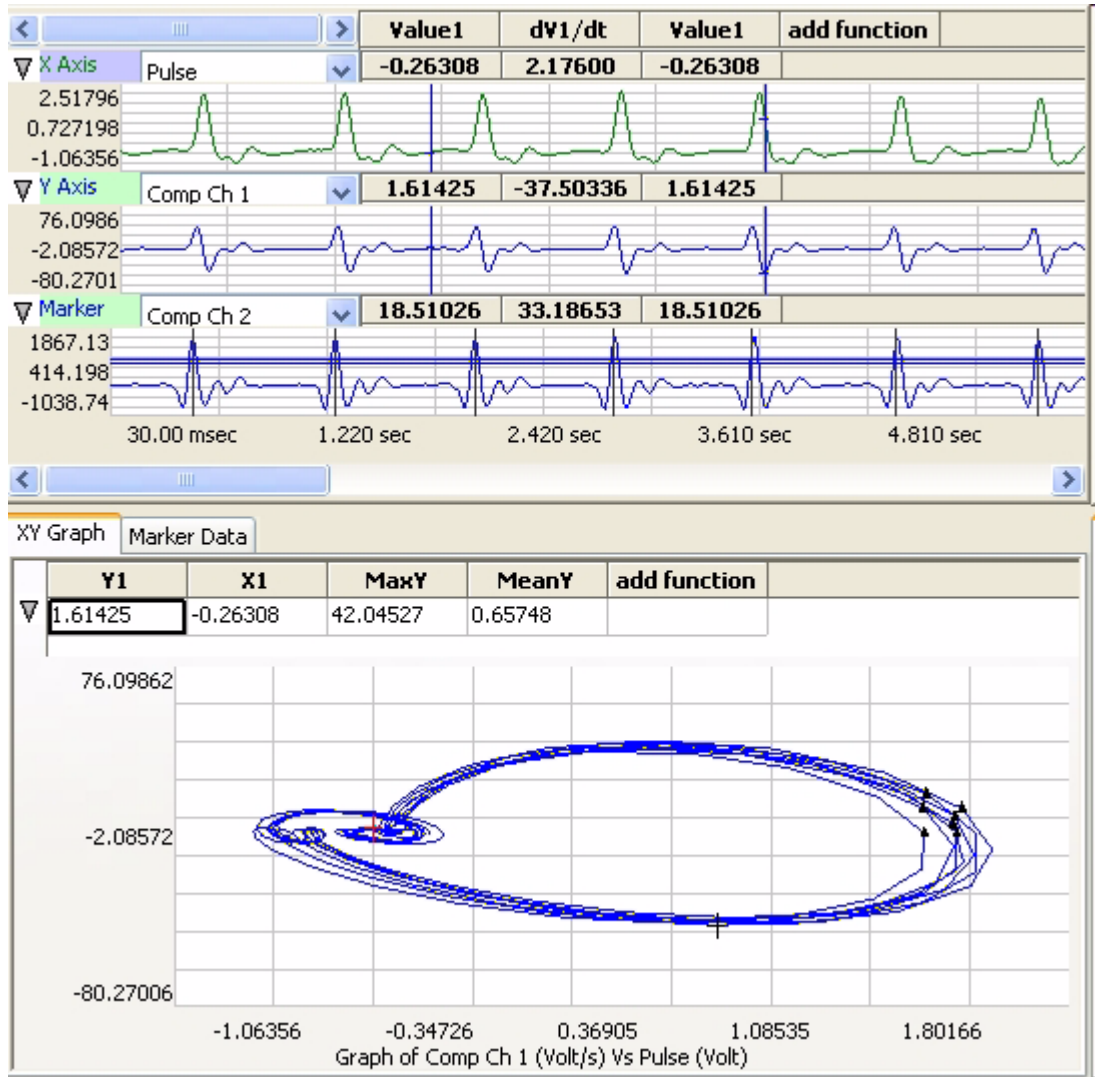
| | Value1 | dV1/dt | Value1 | add function |
|---|---|---|---|---|
| X Axis Pulse | -0.26308 | 2.17600 | -0.26308 | |
| Y Axis Comp Ch 1 | 1.61425 | -37.50336 | 1.61425 | |
| Marker Comp Ch 2 | 18.51026 | 33.18653 | 18.51026 | |

2.51796
0.727198
-1.06356

76.0986
-2.08572
-80.2701

1867.13
414.198
-1038.74

30.00 msec 1.220 sec 2.420 sec 3.610 sec 4.810 sec

XY Graph Marker Data

| Y1 | X1 | MaxY | MeanY | add function |
|---|---|---|---|---|
| 1.61425 | -0.26308 | 42.04527 | 0.65748 | |

76.09862
-2.08572
-80.27006

-1.06356 -0.34726 0.36905 1.08535 1.80166
Graph of Comp Ch 1 (Volt/s) Vs Pulse (Volt)